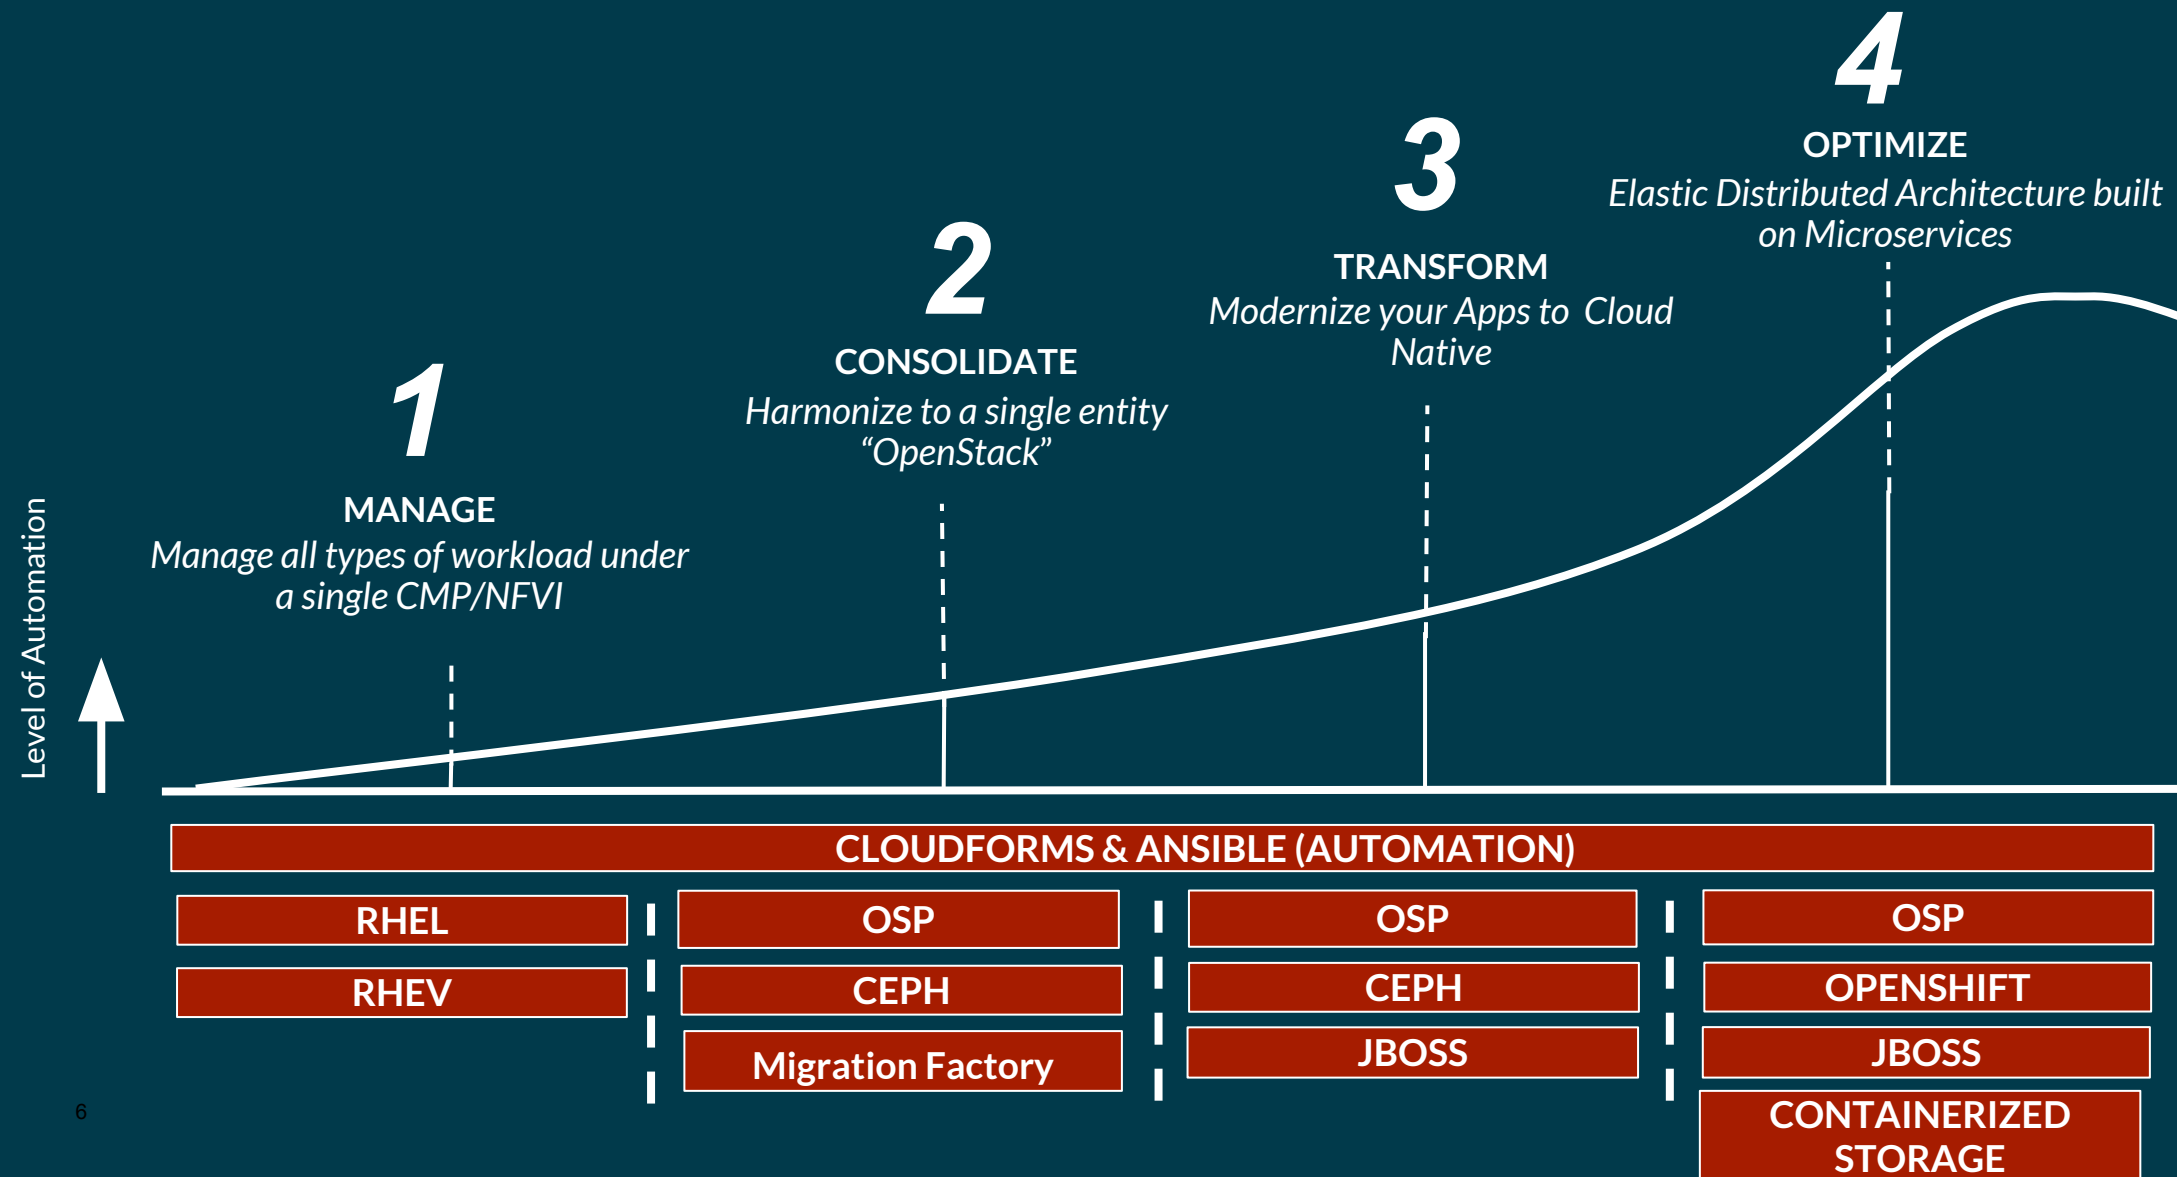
4
OPTIMIZE
Elastic Distributed Architecture built on Microservices

3
TRANSFORM
Modernize your Apps to Cloud Native

2
CONSOLIDATE
Harmonize to a single entity "OpenStack"

1
MANAGE
Manage all types of workload under a single CMP/NFVI

Level of Automation

CLOUDFORMS & ANSIBLE (AUTOMATION)

RHEL
RHEV

OSP
CEPH
Migration Factory

OSP
CEPH
JBOSS

OSP
OPENSHIFT
JBOSS
CONTAINERIZED STORAGE

6